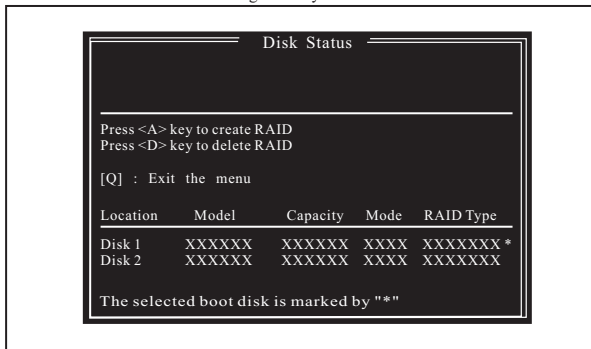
Disk Status

Press <A> key to create RAID
Press <D> key to delete RAID

[Q] : Exit the menu

| Location | Model | Capacity | Mode | RAID Type |
|---|---|---|---|---|
| Disk 1 | XXXXXX | XXXXXX | XXXX | XXXXXXX * |
| Disk 2 | XXXXXX | XXXXXX | XXXX | XXXXXXX |

The selected boot disk is marked by "*"